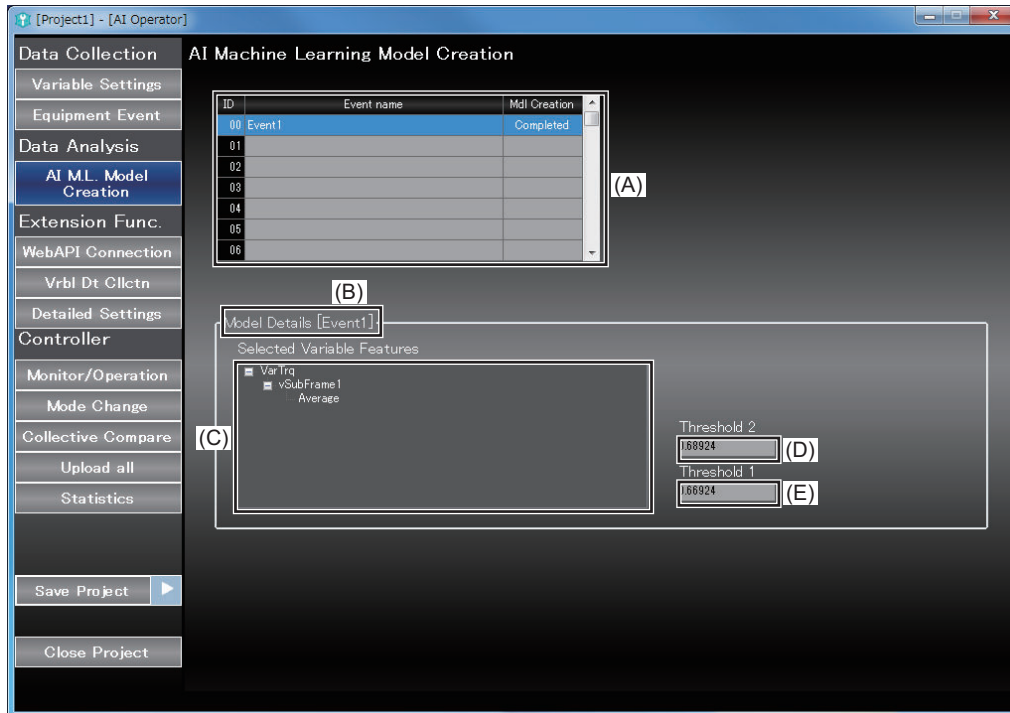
[Project1] - [AI Operator]

Data Collection
Variable Settings
Equipment Event
Data Analysis
AI M.L. Model Creation
Extension Func.
WebAPI Connection
Vrbl Dt Cllctn
Detailed Settings
Controller
Monitor/Operation
Mode Change
Collective Compare
Upload all
Statistics

Save Project

Close Project

AI Machine Learning Model Creation

| ID | Event name | Mdl Creation |
|---|---|---|
| 00 | Event1 | Completed |
| 01 | | |
| 02 | | |
| 03 | | |
| 04 | | |
| 05 | | |
| 06 | | |

(A)

(B)

Model Details [Event1]

Selected Variable Features

VarTrq
vSubFrame1
Average

(C)

Threshold 2
1.68924
(D)
Threshold 1
1.66924
(E)